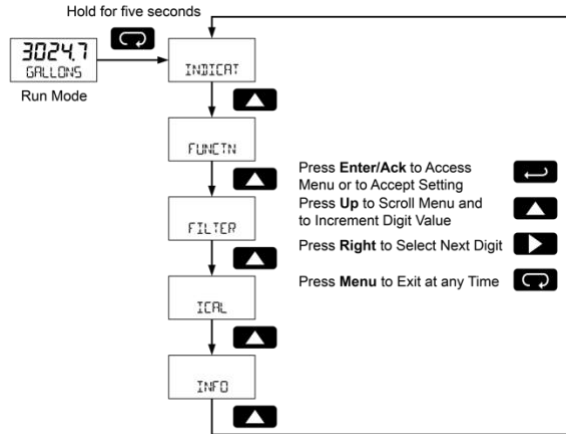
Hold for five seconds

3024.7
GALLONS

Run Mode

INDICAT

FUNCTN

FILTER

ICAL

INFO

Press **Enter/Ack** to Access Menu or to Accept Setting

Press **Up** to Scroll Menu and to Increment Digit Value

Press **Right** to Select Next Digit

Press **Menu** to Exit at any Time